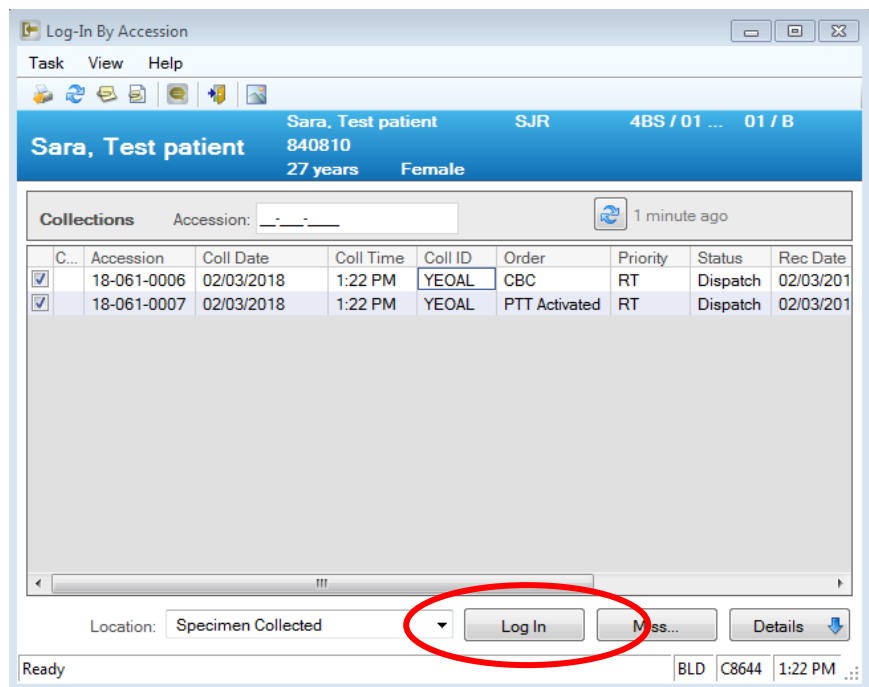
Log-In By Accession

Task View Help

Sara, Test patient

Sara, Test patient SJR 4BS / 01 ... 01 / B
840810
27 years Female

Collections Accession: __-___-____

1 minute ago

| | C... | Accession | Coll Date | Coll Time | Coll ID | Order | Priority | Status | Rec Date |
|---|---|---|---|---|---|---|---|---|---|
| ☑ | | 18-061-0006 | 02/03/2018 | 1:22 PM | YEOAL | CBC | RT | Dispatch | 02/03/201 |
| ☑ | | 18-061-0007 | 02/03/2018 | 1:22 PM | YEOAL | PTT Activated | RT | Dispatch | 02/03/201 |

Location: Specimen Collected

Log In

Miss...

Details

Ready BLD C8644 1:22 PM